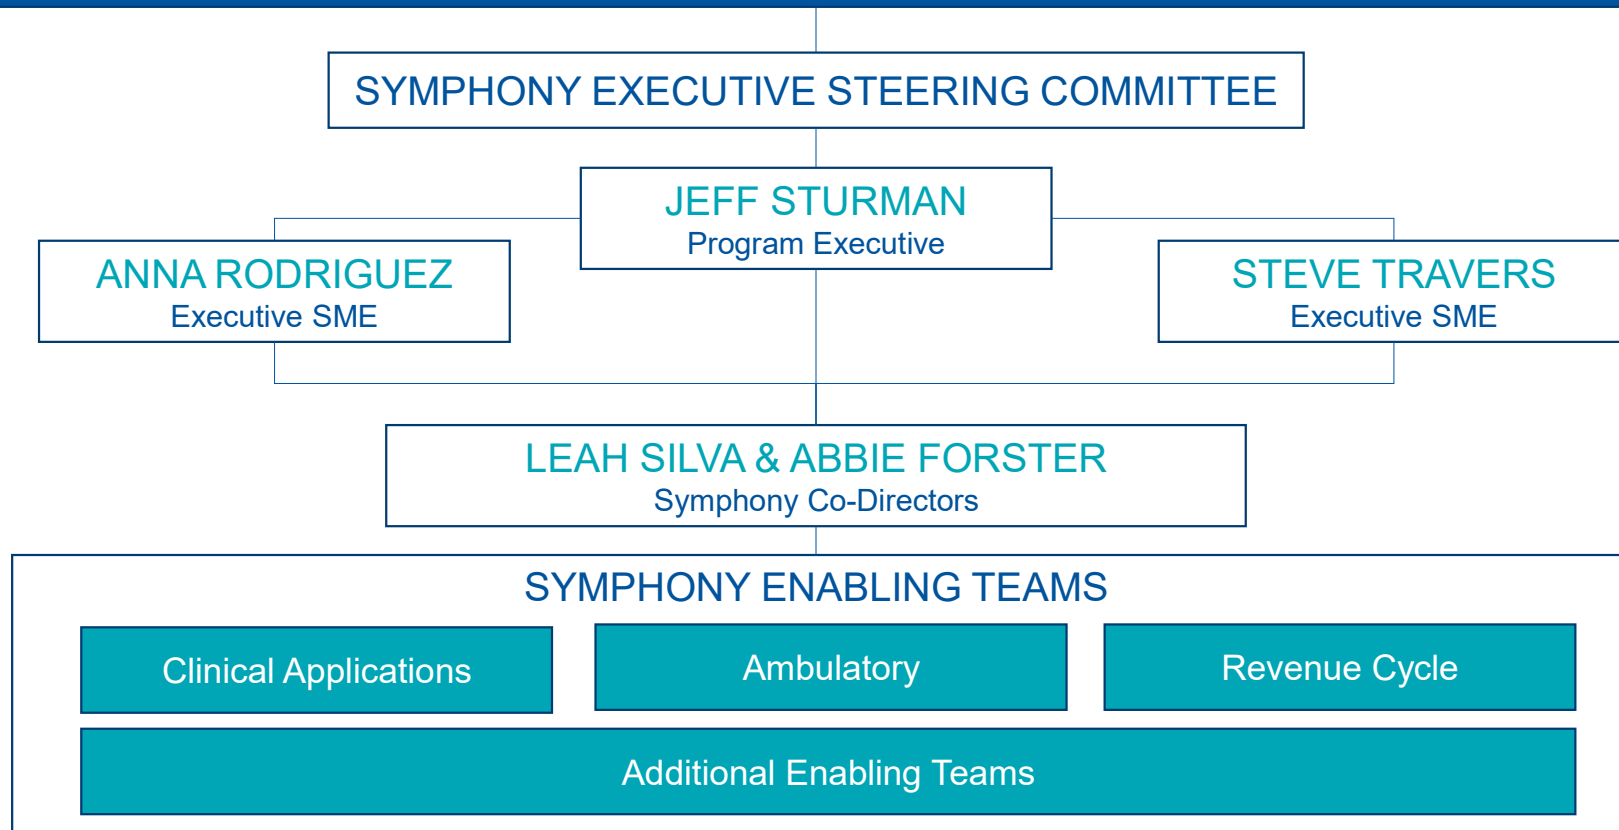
SYMPHONY EXECUTIVE STEERING COMMITTEE

JEFF STURMAN
Program Executive

ANNA RODRIGUEZ
Executive SME

STEVE TRAVERS
Executive SME

LEAH SILVA & ABBIE FORSTER
Symphony Co-Directors

SYMPHONY ENABLING TEAMS

Clinical Applications

Ambulatory

Revenue Cycle

Additional Enabling Teams